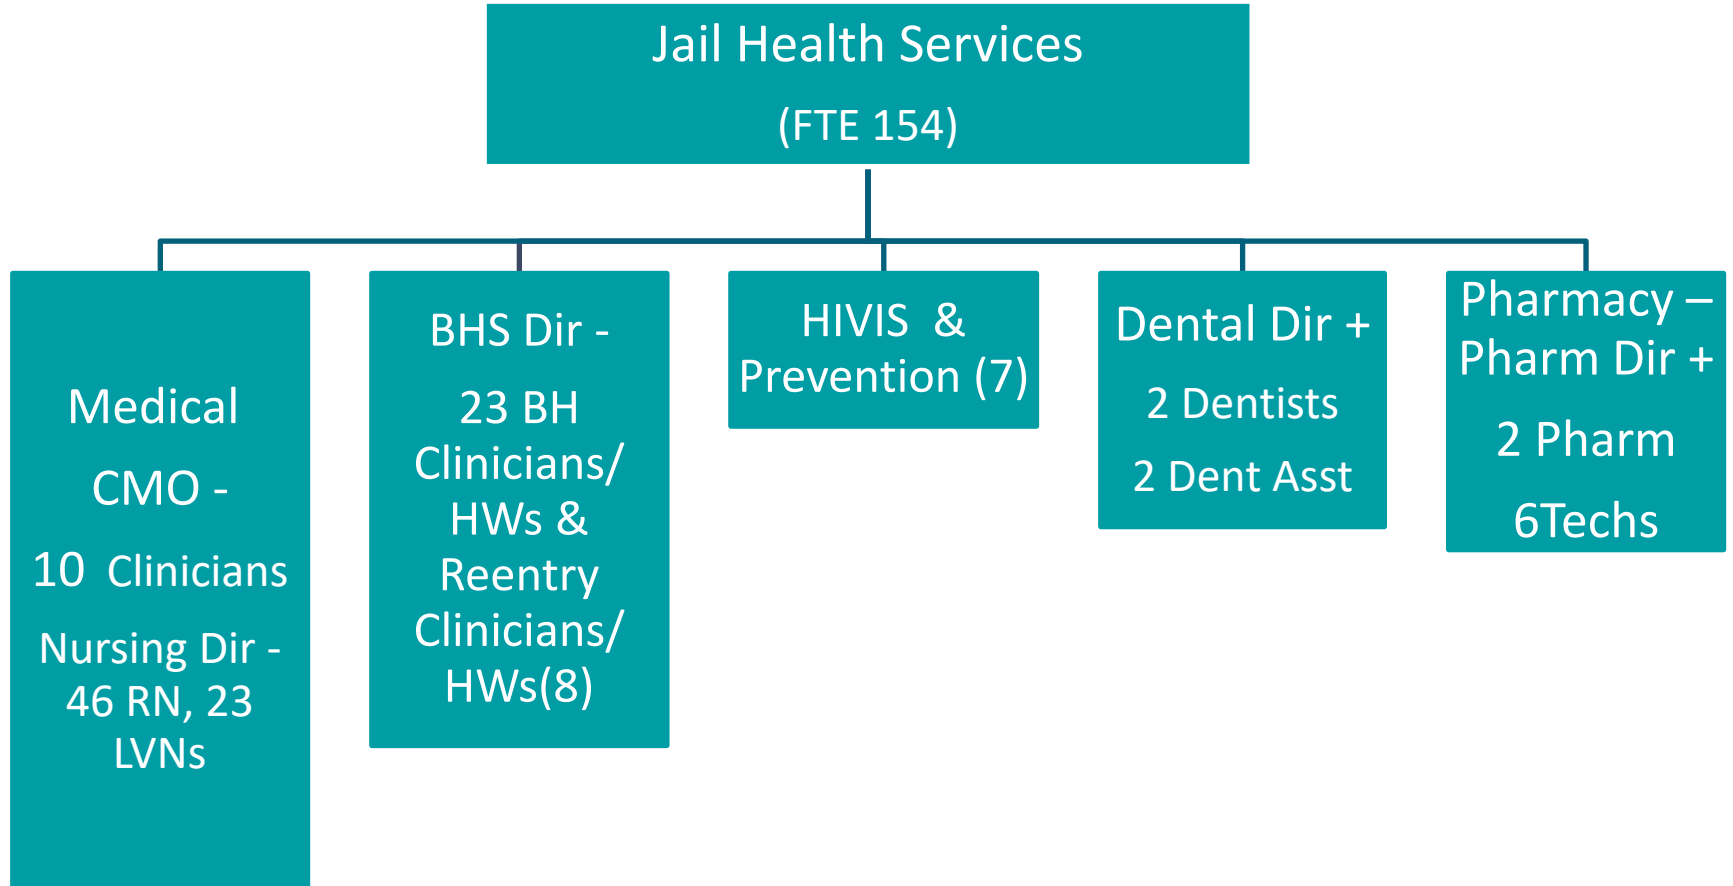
Jail Health Services

(FTE 154)

Medical

CMO -

10 Clinicians

Nursing Dir - 46 RN, 23 LVNs

BHS Dir -

23 BH Clinicians/ HWs & Reentry Clinicians/ HWs(8)

HIVIS & Prevention (7)

Dental Dir +

2 Dentists

2 Dent Asst

Pharmacy – Pharm Dir +

2 Pharm

6Techs